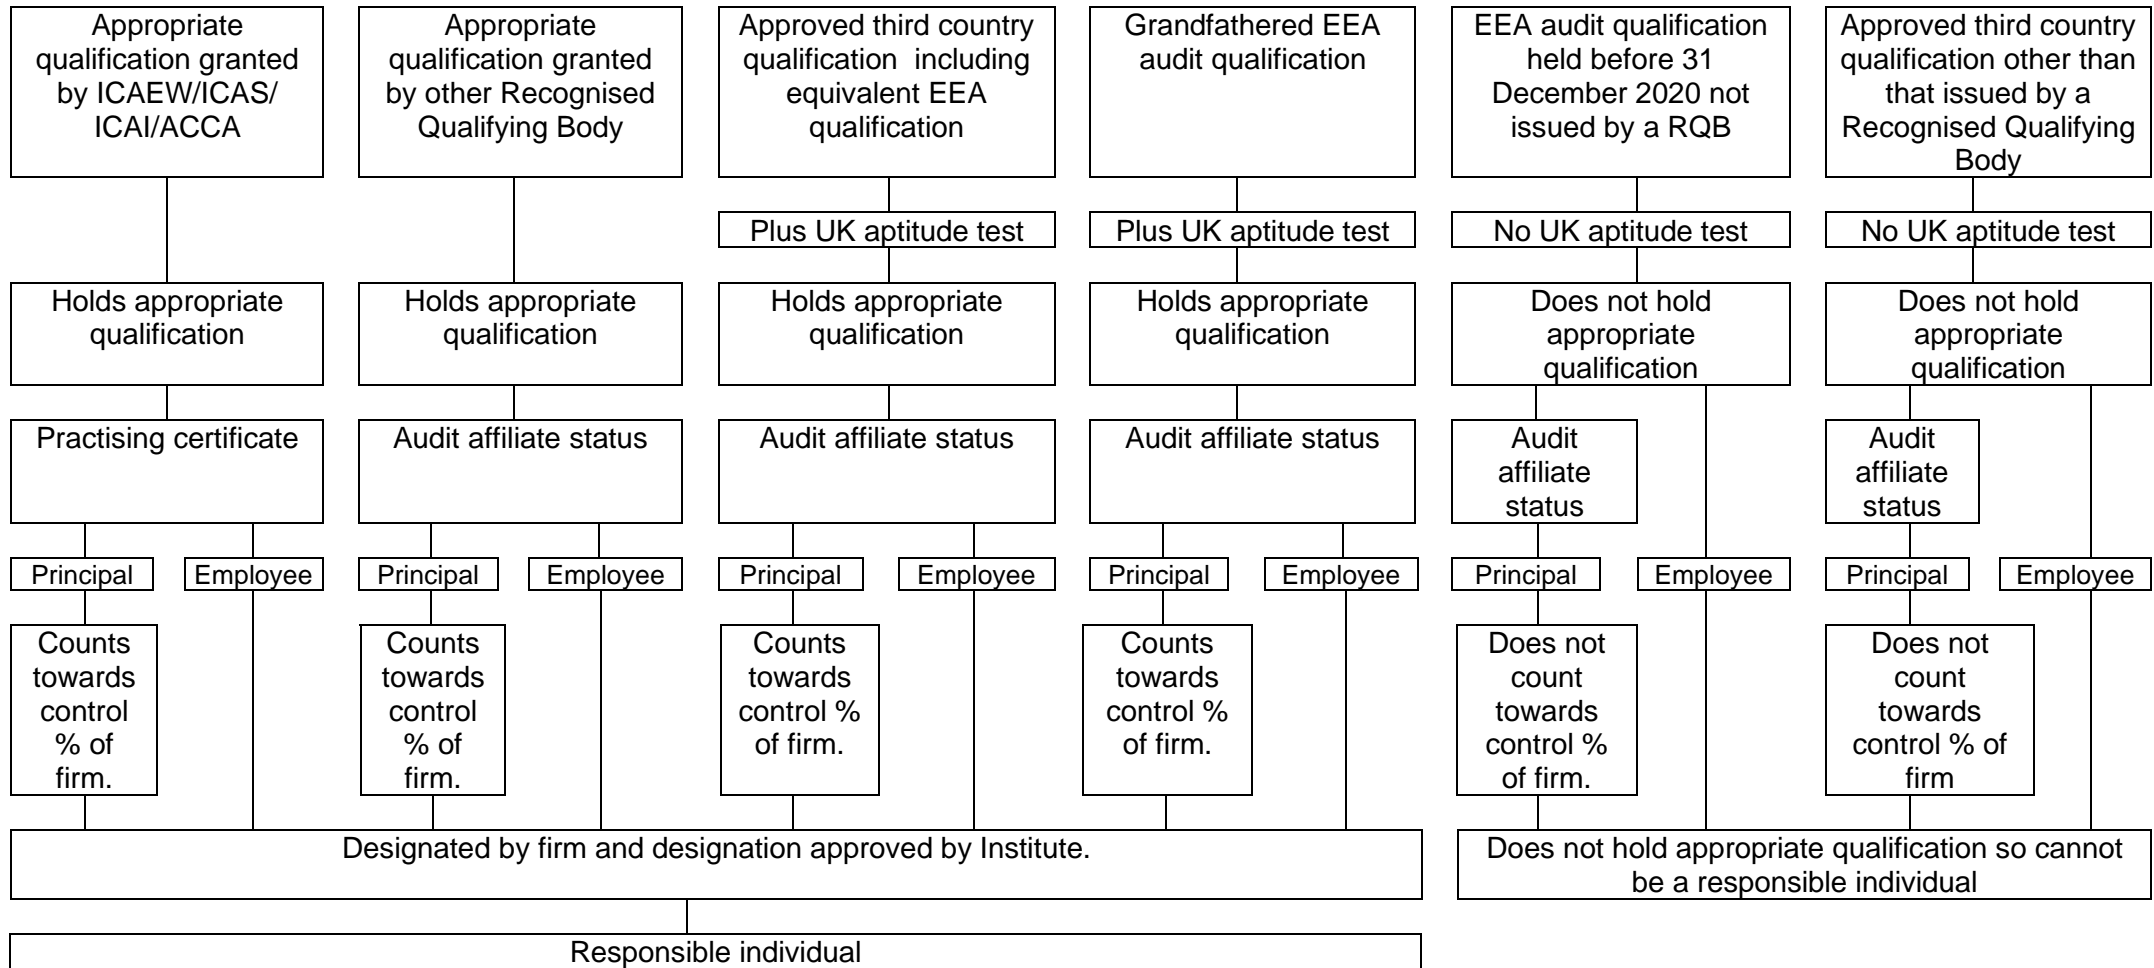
Appropriate qualification granted by ICAEW/ICAS/ ICAI/ACCA

Holds appropriate qualification

Practising certificate

Principal

Employee

Counts towards control % of firm.

Appropriate qualification granted by other Recognised Qualifying Body

Holds appropriate qualification

Audit affiliate status

Principal

Employee

Counts towards control % of firm.

Approved third country qualification including equivalent EEA qualification

Plus UK aptitude test

Holds appropriate qualification

Audit affiliate status

Principal

Employee

Counts towards control % of firm.

Grandfathered EEA audit qualification

Plus UK aptitude test

Holds appropriate qualification

Audit affiliate status

Principal

Employee

Counts towards control % of firm.

EEA audit qualification held before 31 December 2020 not issued by a RQB

No UK aptitude test

Does not hold appropriate qualification

Audit affiliate status

Principal

Employee

Does not count towards control % of firm.

Approved third country qualification other than that issued by a Recognised Qualifying Body

No UK aptitude test

Does not hold appropriate qualification

Audit affiliate status

Principal

Employee

Does not count towards control % of firm

Designated by firm and designation approved by Institute.

Does not hold appropriate qualification so cannot be a responsible individual

Responsible individual